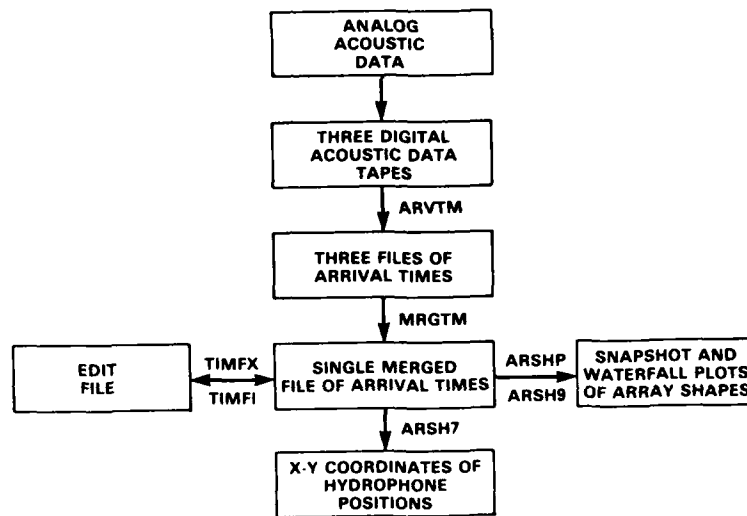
ANALOG ACOUSTIC DATA

THREE DIGITAL ACOUSTIC DATA TAPES

ARVTM

THREE FILES OF ARRIVAL TIMES

MRGTM

EDIT FILE

TIMFX

TIMFI

SINGLE MERGED FILE OF ARRIVAL TIMES

ARSHP

ARSH9

SNAPSHOT AND WATERFALL PLOTS OF ARRAY SHAPES

ARSH7

X-Y COORDINATES OF HYDROPHONE POSITIONS